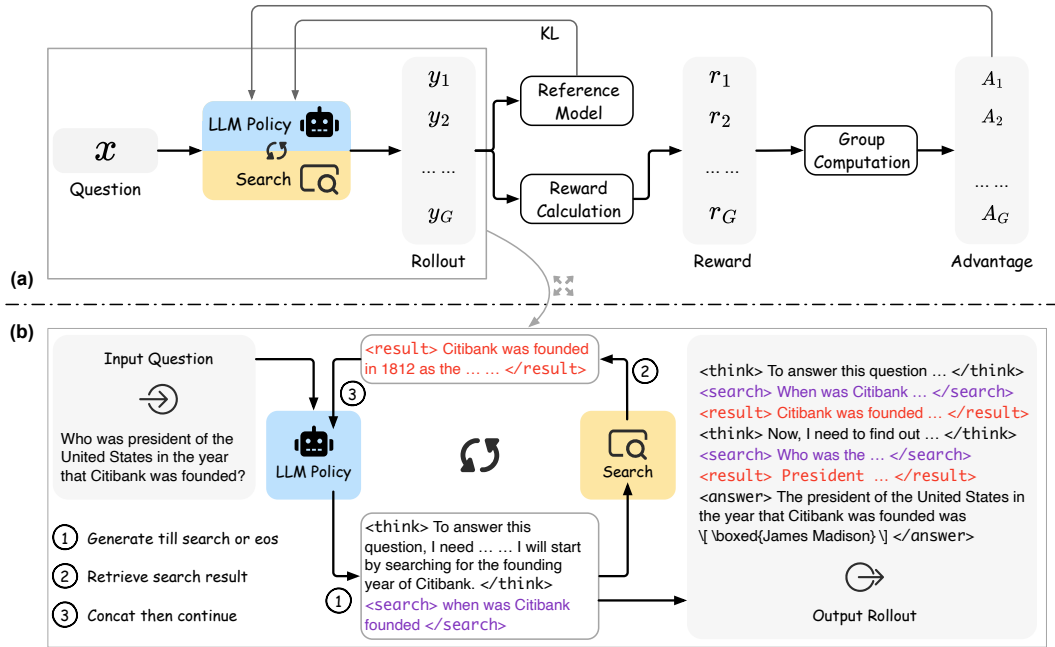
KL

$x$

Question

LLM Policy

Search

$y_1$

$y_2$

... ...

$y_G$

Rollout

Reference Model

Reward Calculation

$r_1$

$r_2$

... ...

$r_G$

Reward

Group Computation

$A_1$

$A_2$

... ...

$A_G$

Advantage

(a)

(b)

Input Question

Who was president of the United States in the year that Citibank was founded?

① Generate till search or eos

② Retrieve search result

③ Concat then continue

<result> Citibank was founded in 1812 as the … … </result>

③

LLM Policy

②

Search

<think> To answer this question, I need … … I will start by searching for the founding year of Citibank. </think> <search> when was Citibank founded </search>

①

<think> To answer this question … </think>
<search> When was Citibank … </search>
<result> Citibank was founded … </result>
<think> Now, I need to find out … </think>
<search> Who was the … </search>
<result> President … </result>
<answer> The president of the United States in the year that Citibank was founded was \[ \boxed{James Madison} \] </answer>

Output Rollout